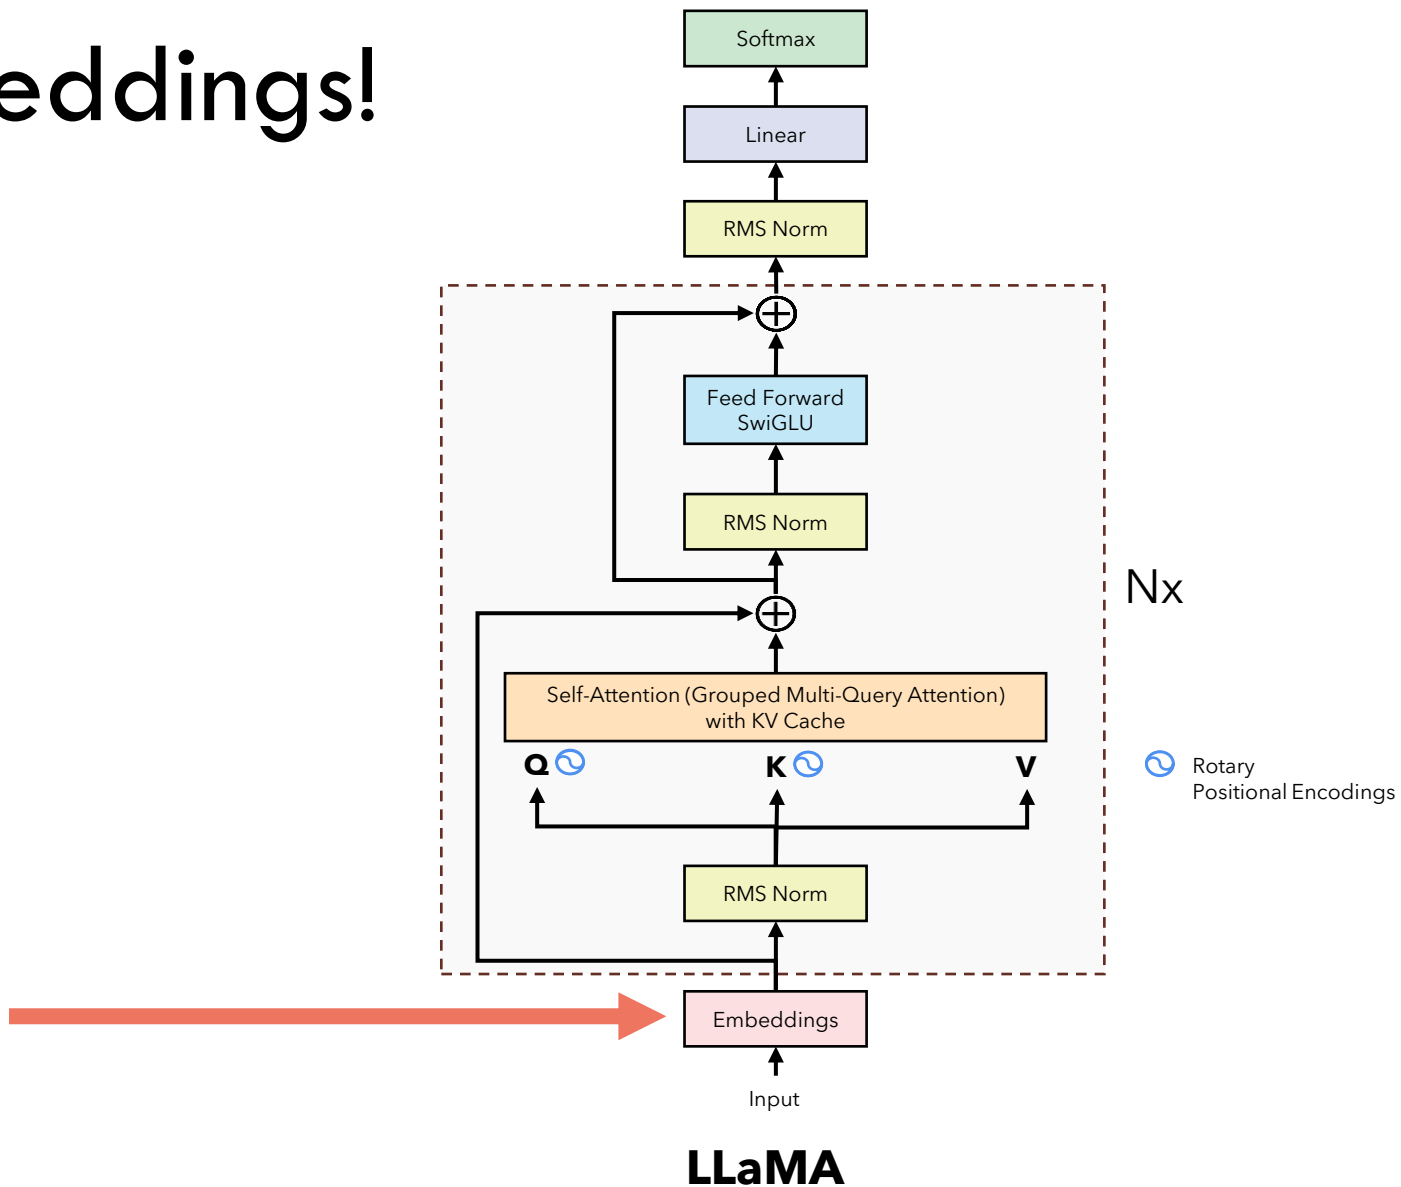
eddings!

Softmax

Linear

RMS Norm

Feed Forward SwiGLU

RMS Norm

Nx

Self-Attention (Grouped Multi-Query Attention) with KV Cache

Q

K

V

Rotary Positional Encodings

RMS Norm

Embeddings

Input

LLaMA